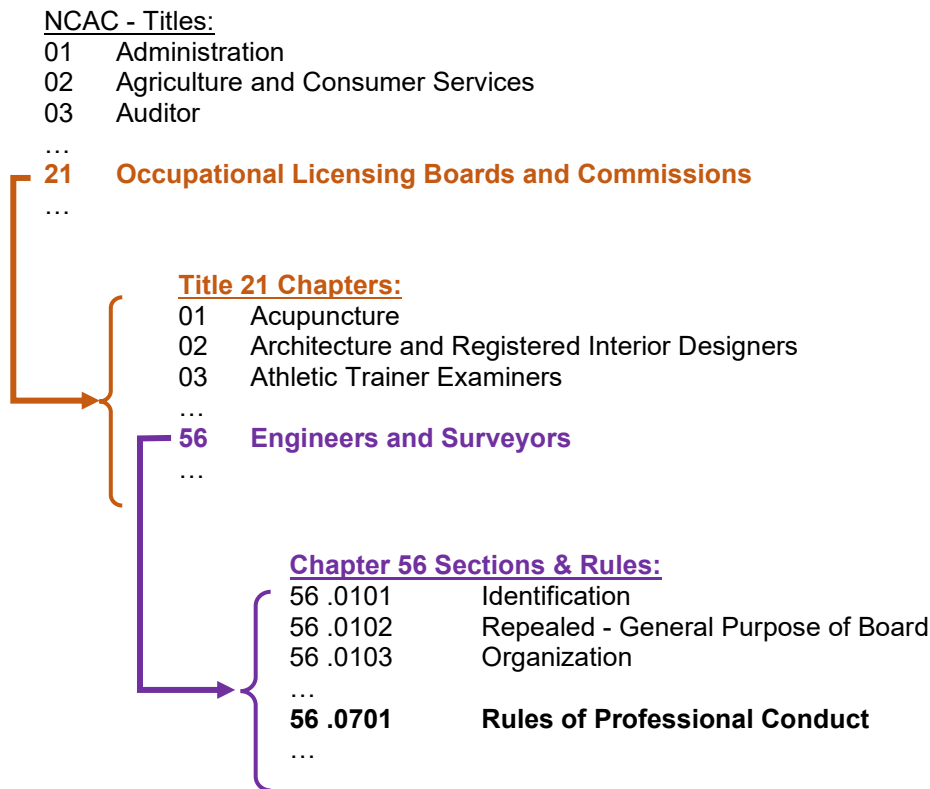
NCAC - Titles:
01 Administration
02 Agriculture and Consumer Services
03 Auditor
…
21 Occupational Licensing Boards and Commissions
…

Title 21 Chapters:
01 Acupuncture
02 Architecture and Registered Interior Designers
03 Athletic Trainer Examiners
…
56 Engineers and Surveyors
…

Chapter 56 Sections & Rules:
56 .0101 Identification
56 .0102 Repealed - General Purpose of Board
56 .0103 Organization
…
56 .0701 Rules of Professional Conduct
…